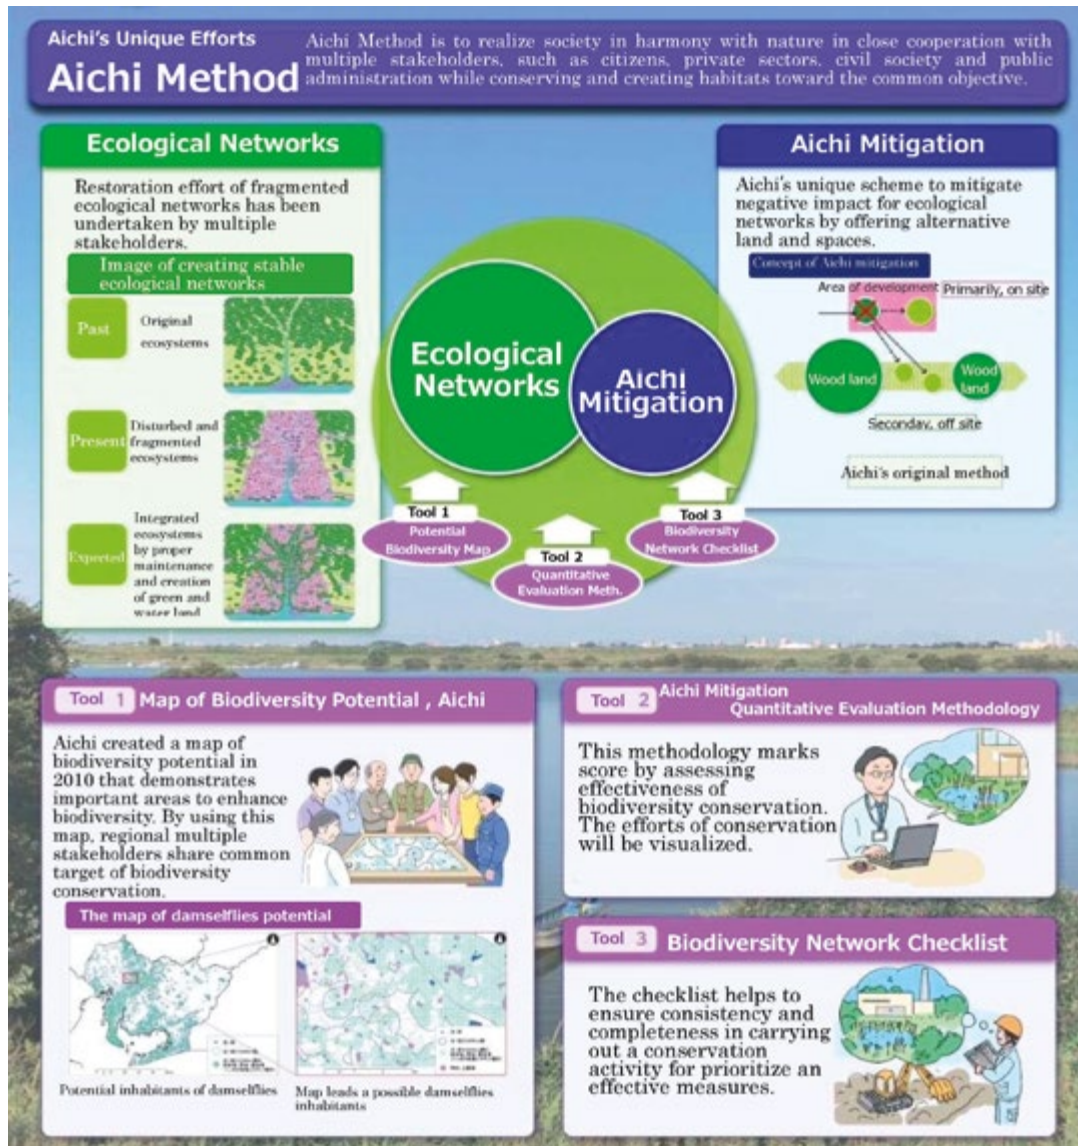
Aichi's Unique Efforts
Aichi Method

Aichi Method is to realize society in harmony with nature in close cooperation with multiple stakeholders, such as citizens, private sectors, civil society and public administration while conserving and creating habitats toward the common objective.

Ecological Networks

Restoration effort of fragmented ecological networks has been undertaken by multiple stakeholders.

Image of creating stable ecological networks

Past
Original ecosystems

Present
Disturbed and fragmented ecosystems

Expected
Integrated ecosystems by proper maintenance and creation of green and water land

Ecological Networks

Aichi Mitigation

Tool 1
Potential Biodiversity Map

Tool 2
Quantitative Evaluation Meth.

Tool 3
Biodiversity Network Checklist

Aichi Mitigation

Aichi's unique scheme to mitigate negative impact for ecological networks by offering alternative land and spaces.

Concept of Aichi mitigation

Area of development
Primarily, on site

Wood land

Wood land

Seconday, off site

Aichi's original method

Tool 1 Map of Biodiversity Potential , Aichi

Aichi created a map of biodiversity potential in 2010 that demonstrates important areas to enhance biodiversity. By using this map, regional multiple stakeholders share common target of biodiversity conservation.

The map of damselflies potential

Potential inhabitants of damselflies

Map leads a possible damselflies inhabitants

Tool 2 Aichi Mitigation Quantitative Evaluation Methodology

This methodology marks score by assessing effectiveness of biodiversity conservation. The efforts of conservation will be visualized.

Tool 3 Biodiversity Network Checklist

The checklist helps to ensure consistency and completeness in carrying out a conservation activity for prioritize an effective measures.